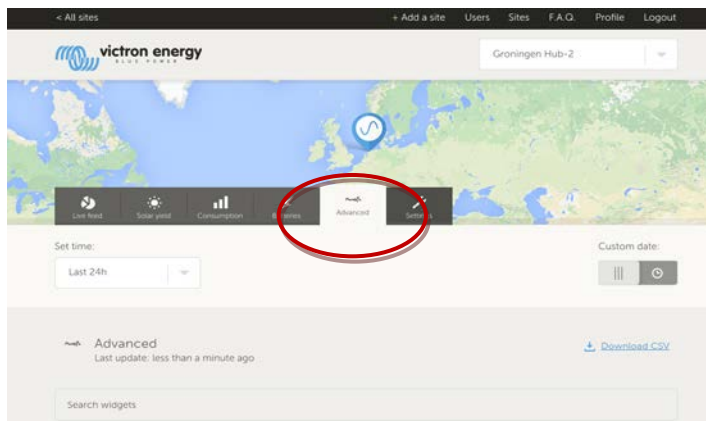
< All sites

+ Add a site Users Sites F.A.Q. Profile Logout

victron energy
BLUE POWER

Groningen Hub-2

Live feed Solar yield Consumption Batteries Advanced Settings

Set time:

Last 24h

Custom date:

Advanced
Last update: less than a minute ago

Download CSV

Search widgets